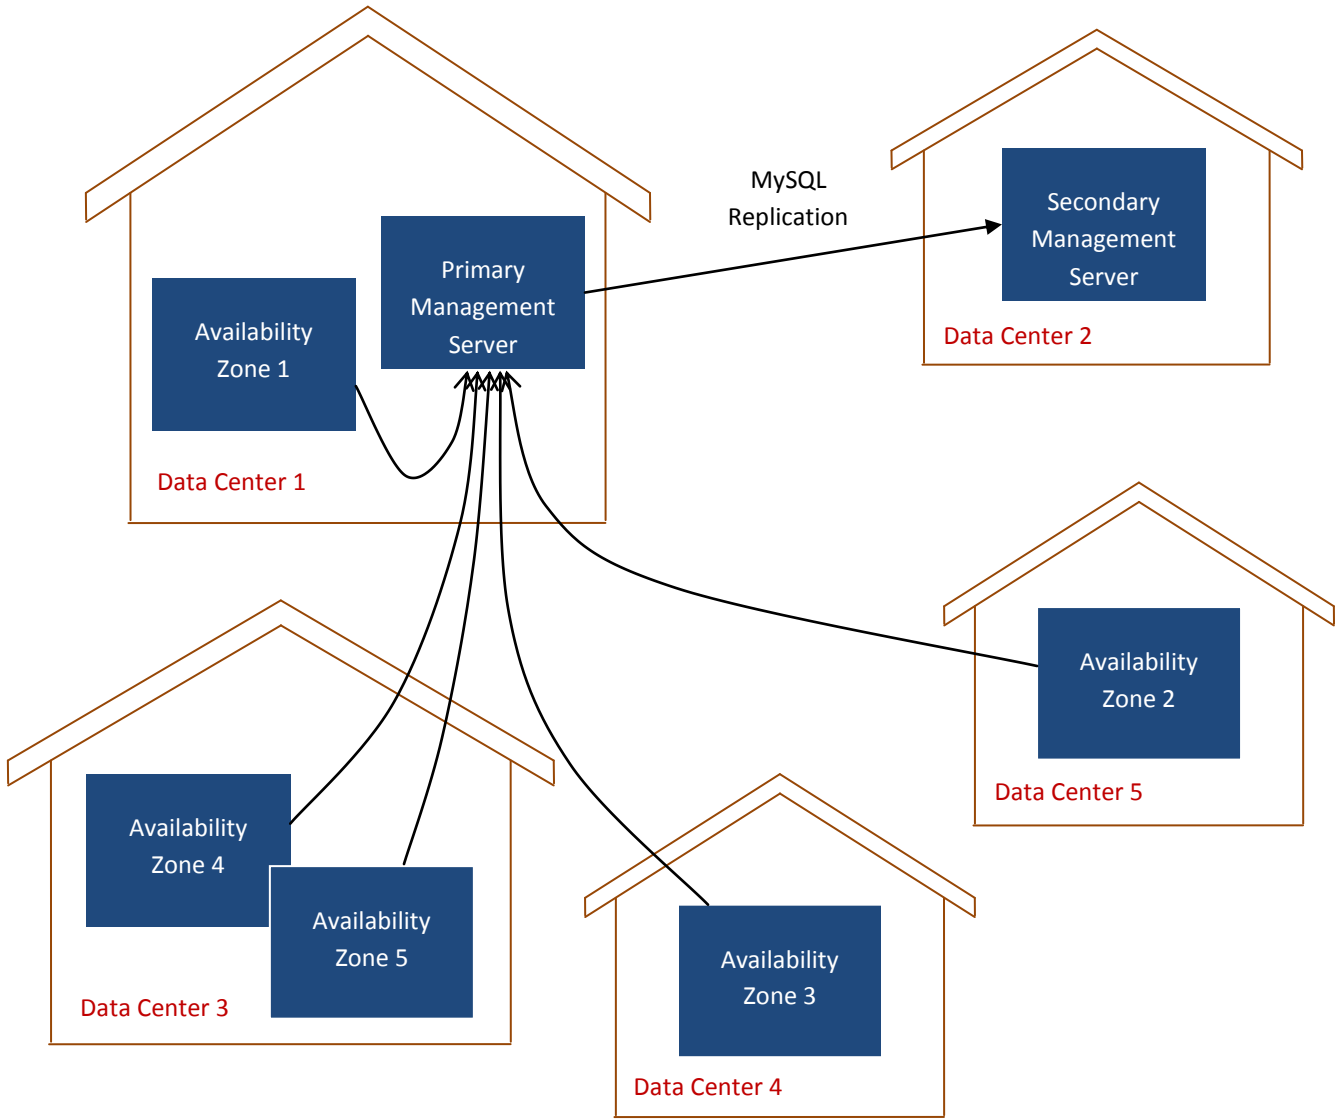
Availability Zone 1

Primary Management Server

Data Center 1

MySQL Replication

Secondary Management Server

Data Center 2

Availability Zone 2

Data Center 5

Availability Zone 4

Availability Zone 5

Data Center 3

Availability Zone 3

Data Center 4